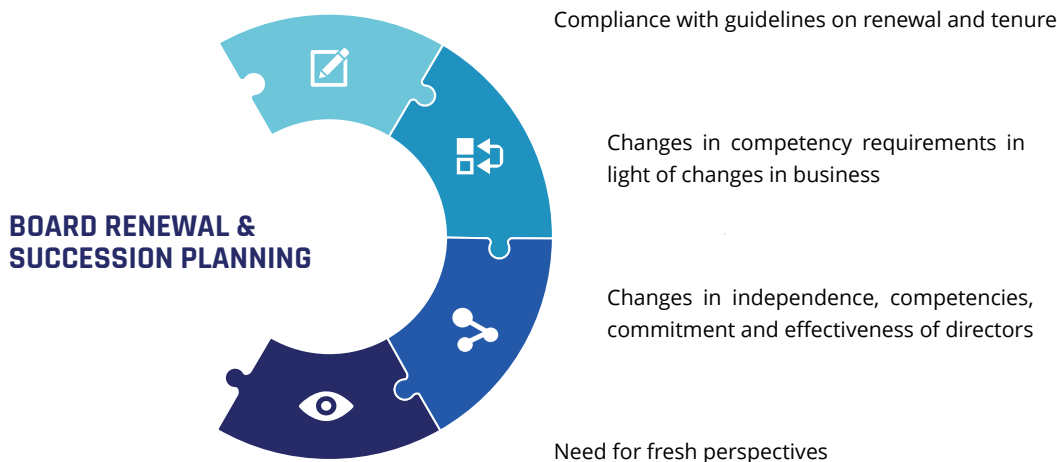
BOARD RENEWAL & SUCCESSION PLANNING

Compliance with guidelines on renewal and tenure

Changes in competency requirements in light of changes in business

Changes in independence, competencies, commitment and effectiveness of directors

Need for fresh perspectives